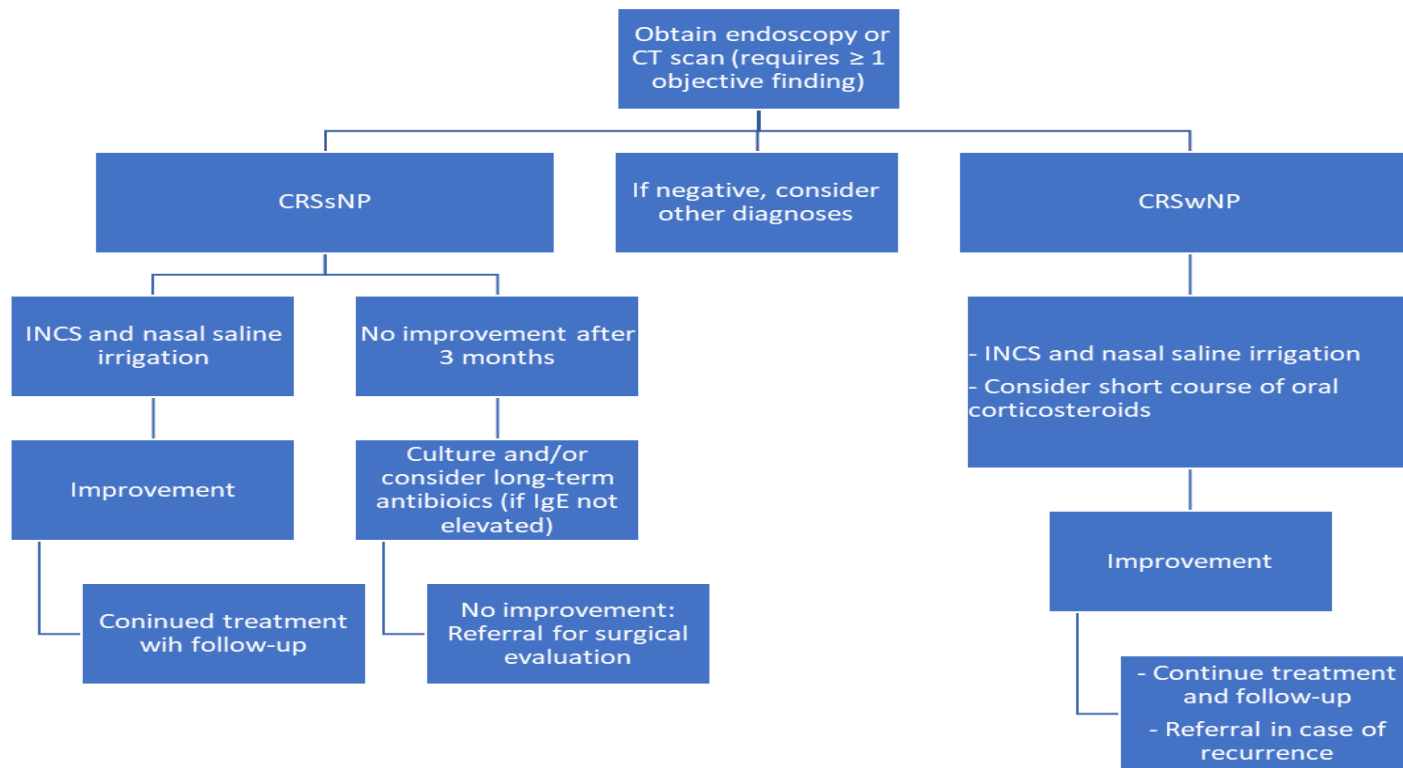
Obtain endoscopy or CT scan (requires ≥ 1 objective finding)

CRSsNP

If negative, consider other diagnoses

CRSwNP

INCS and nasal saline irrigation

No improvement after 3 months

Improvement

Culture and/or consider long-term antibioics (if IgE not elevated)

Coninued treatment wih follow-up

No improvement: Referral for surgical evaluation

- INCS and nasal saline irrigation
- Consider short course of oral corticosteroids

Improvement

- Continue treatment and follow-up
- Referral in case of recurrence